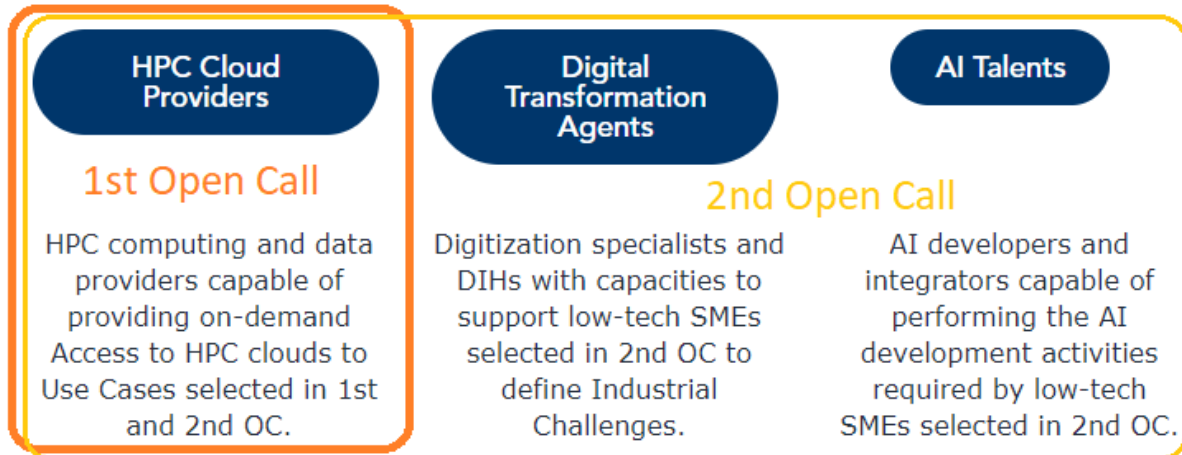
HPC Cloud Providers

1st Open Call

HPC computing and data providers capable of providing on-demand Access to HPC clouds to Use Cases selected in 1st and 2nd OC.

Digital Transformation Agents

AI Talents

2nd Open Call

Digitization specialists and DIHs with capacities to support low-tech SMEs selected in 2nd OC to define Industrial Challenges.

AI developers and integrators capable of performing the AI development activities required by low-tech SMEs selected in 2nd OC.